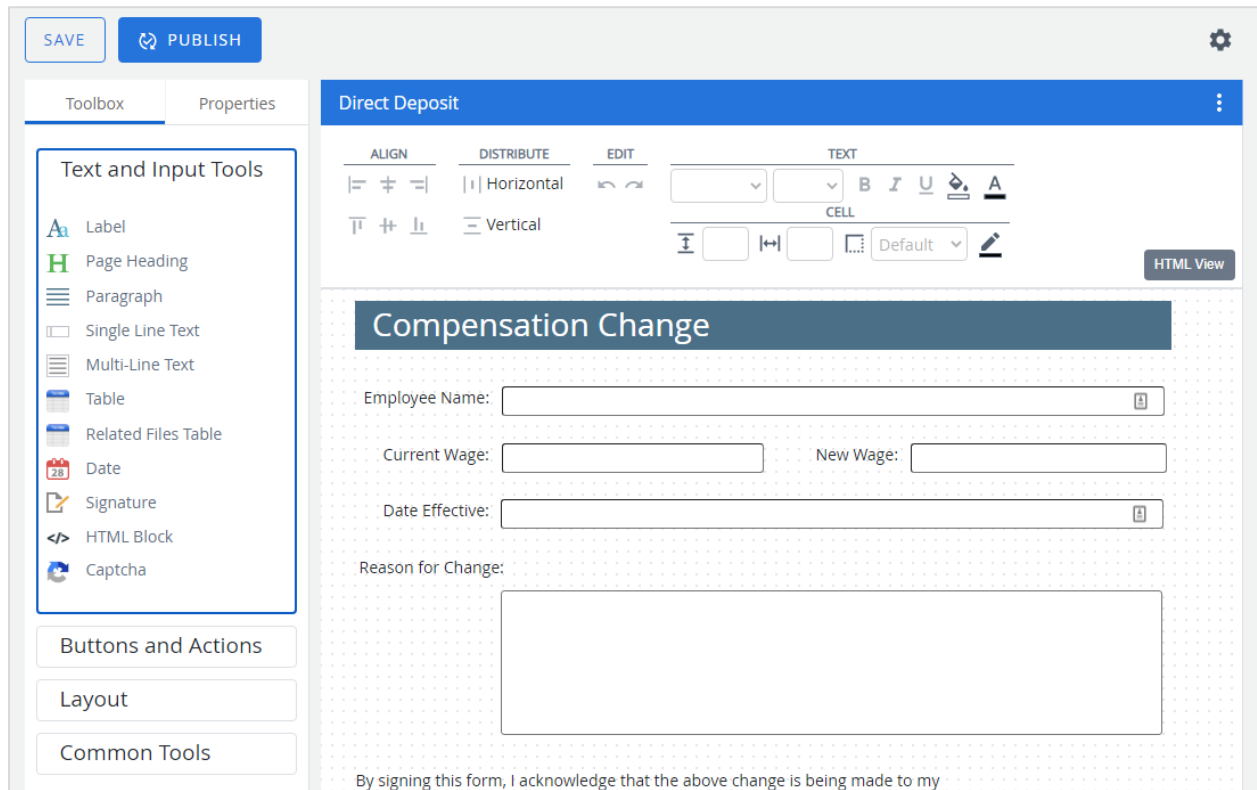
SAVE
PUBLISH

Toolbox
Properties

Text and Input Tools
Label
Page Heading
Paragraph
Single Line Text
Multi-Line Text
Table
Related Files Table
Date
Signature
HTML Block
Captcha

Buttons and Actions
Layout
Common Tools

Direct Deposit

ALIGN
DISTRIBUTE
Horizontal
Vertical
EDIT
TEXT
B I U A
CELL
Default
HTML View

Compensation Change

Employee Name:
Current Wage:
New Wage:
Date Effective:
Reason for Change:

By signing this form, I acknowledge that the above change is being made to my